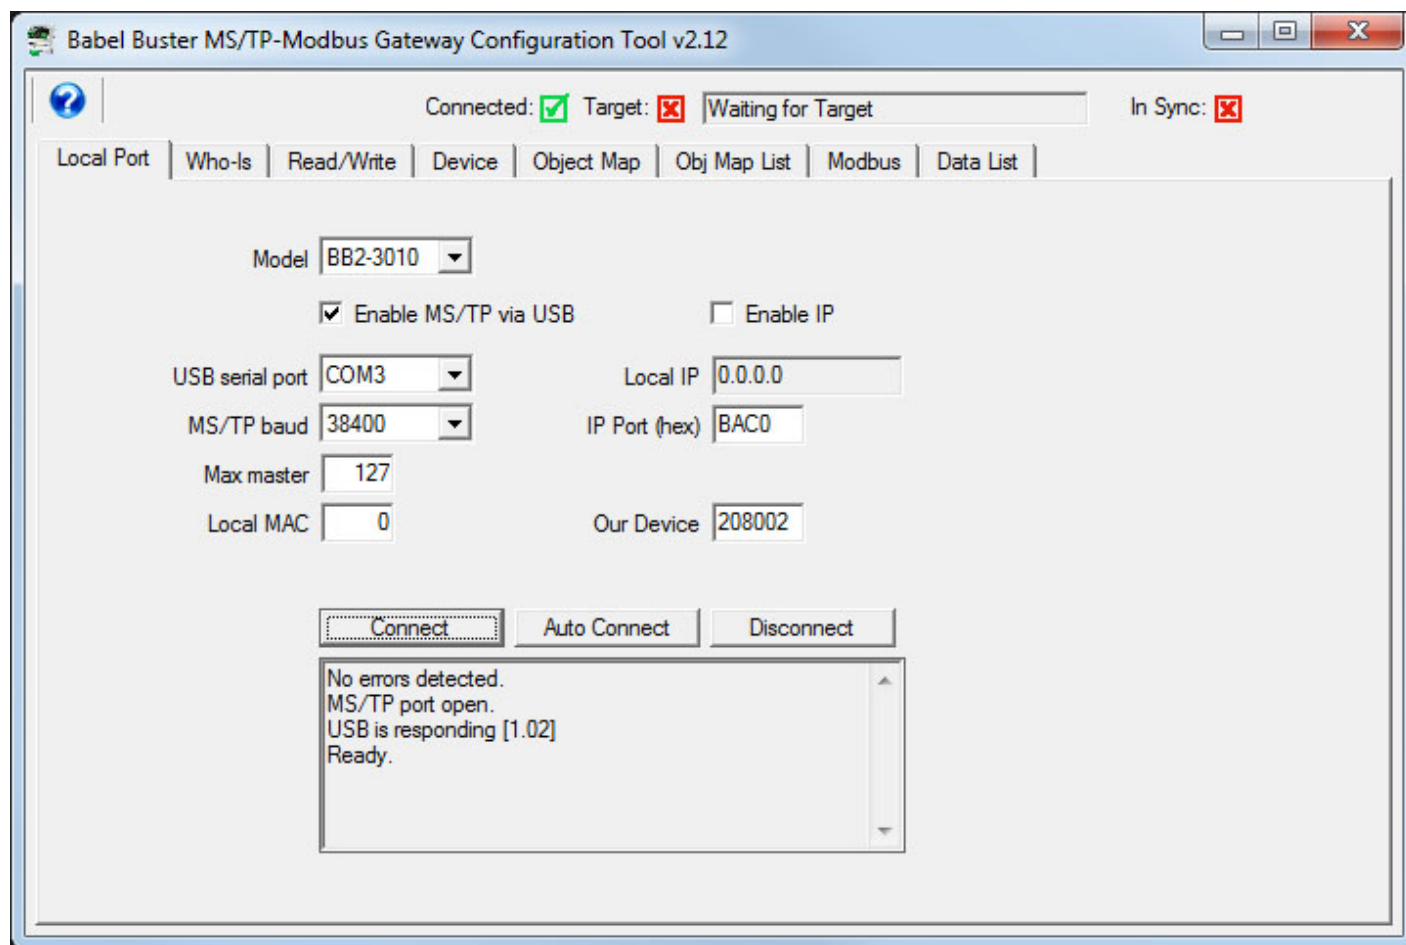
Babel Buster MS/TP-Modbus Gateway Configuration Tool v2.12

Connected: Target: Waiting for Target In Sync:

Local Port | Who-Is | Read/Write | Device | Object Map | Obj Map List | Modbus | Data List

Model BB2-3010

Enable MS/TP via USB

Enable IP

USB serial port COM3

Local IP 0.0.0.0

MS/TP baud 38400

IP Port (hex) BAC0

Max master 127

Local MAC 0

Our Device 208002

Connect

Auto Connect

Disconnect

No errors detected.
MS/TP port open.
USB is responding [1.02]
Ready.